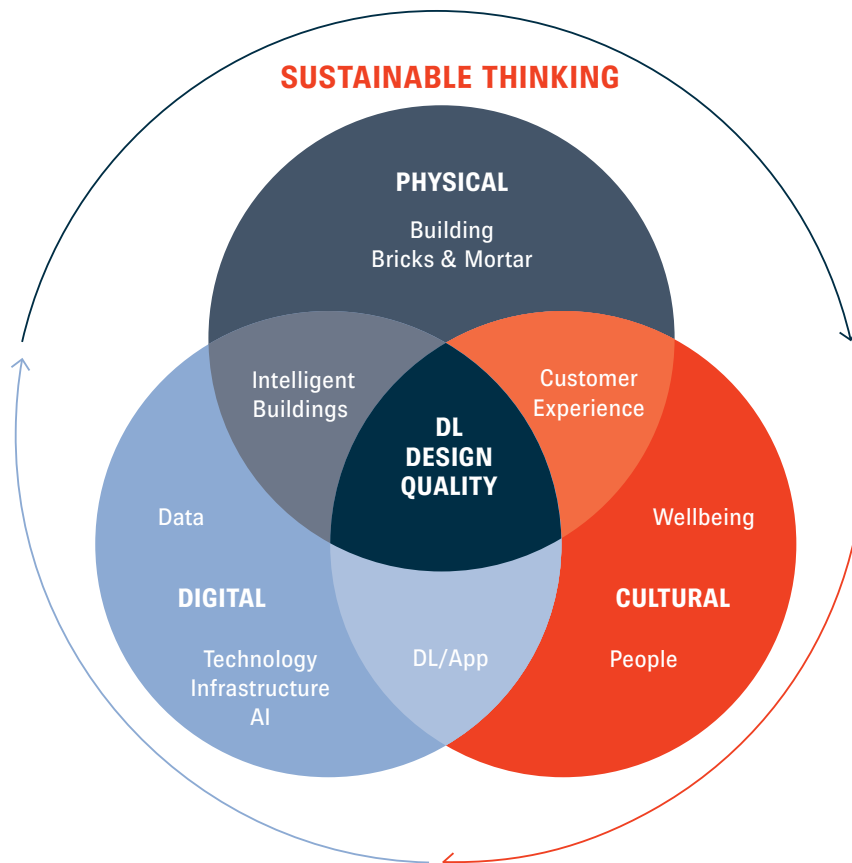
SUSTAINABLE THINKING

PHYSICAL

Building
Bricks & Mortar

Intelligent Buildings

Customer Experience

DL DESIGN QUALITY

Data

Wellbeing

DIGITAL

CULTURAL

Technology
Infrastructure
AI

DL/App

People